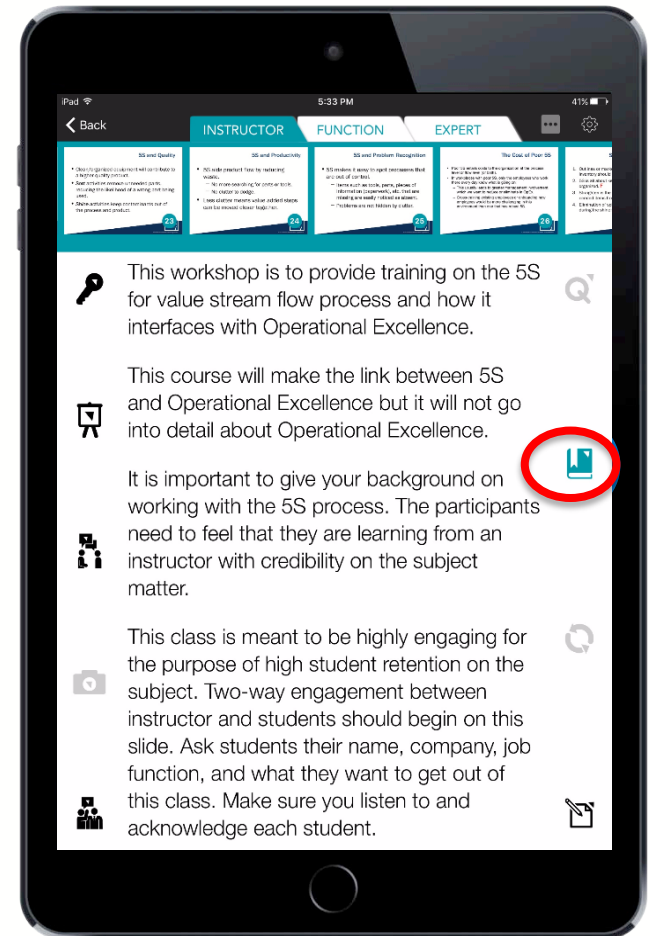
iPad
5:33 PM
41%

Back

INSTRUCTOR FUNCTION EXPERT

5S and Quality
23

5S and Productivity
24

5S and Problem Recognition
25

The Cost of Poor 5S
26

This workshop is to provide training on the 5S for value stream flow process and how it interfaces with Operational Excellence.

This course will make the link between 5S and Operational Excellence but it will not go into detail about Operational Excellence.

It is important to give your background on working with the 5S process. The participants need to feel that they are learning from an instructor with credibility on the subject matter.

This class is meant to be highly engaging for the purpose of high student retention on the subject. Two-way engagement between instructor and students should begin on this slide. Ask students their name, company, job function, and what they want to get out of this class. Make sure you listen to and acknowledge each student.